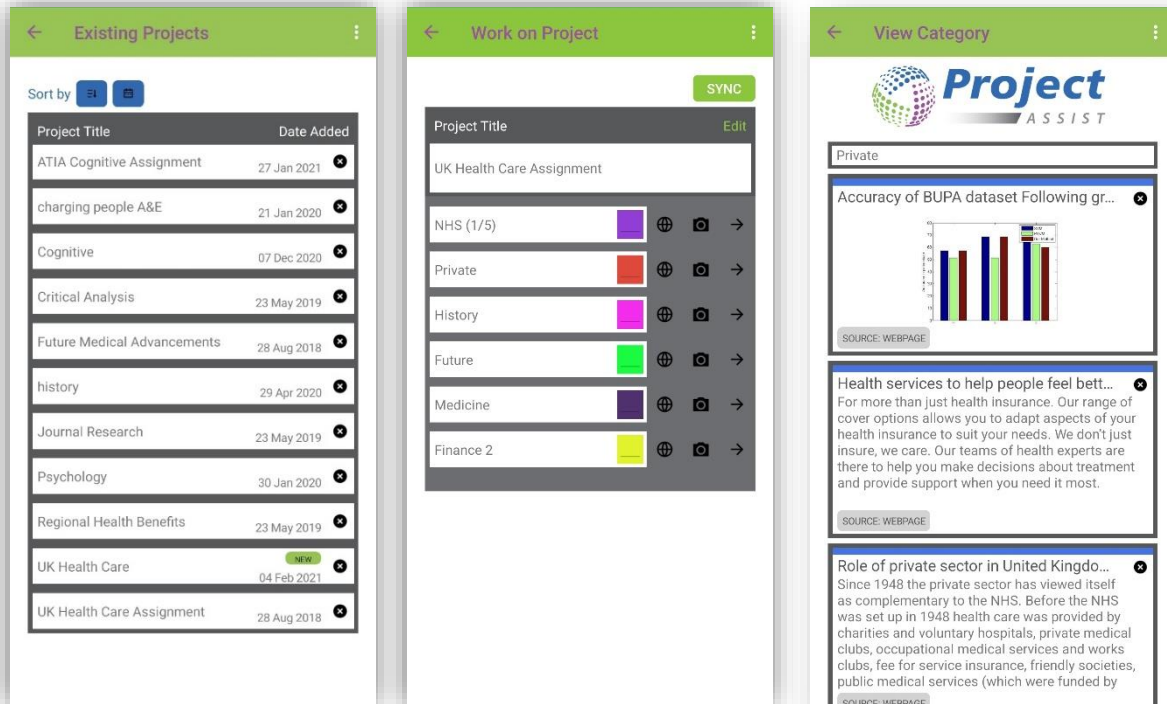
Existing Projects

Sort by

| Project Title | Date Added |
|---|---|
| ATIA Cognitive Assignment | 27 Jan 2021 |
| charging people A&E | 21 Jan 2020 |
| Cognitive | 07 Dec 2020 |
| Critical Analysis | 23 May 2019 |
| Future Medical Advancements | 28 Aug 2018 |
| history | 29 Apr 2020 |
| Journal Research | 23 May 2019 |
| Psychology | 30 Jan 2020 |
| Regional Health Benefits | 23 May 2019 |
| UK Health Care | NEW 04 Feb 2021 |
| UK Health Care Assignment | 28 Aug 2018 |

Work on Project

SYNC

Project Title Edit

UK Health Care Assignment

NHS (1/5)

Private

History

Future

Medicine

Finance 2

View Category

Project ASSIST

Private

Accuracy of BUPA dataset Following gr...

SOURCE: WEBPAGE

Health services to help people feel bett...
For more than just health insurance. Our range of cover options allows you to adapt aspects of your health insurance to suit your needs. We don't just insure, we care. Our teams of health experts are there to help you make decisions about treatment and provide support when you need it most.

SOURCE: WEBPAGE

Role of private sector in United Kingdo...
Since 1948 the private sector has viewed itself as complementary to the NHS. Before the NHS was set up in 1948 health care was provided by charities and voluntary hospitals, private medical clubs, occupational medical services and works clubs, fee for service insurance, friendly societies, public medical services (which were funded by

SOURCE: WEBPAGE